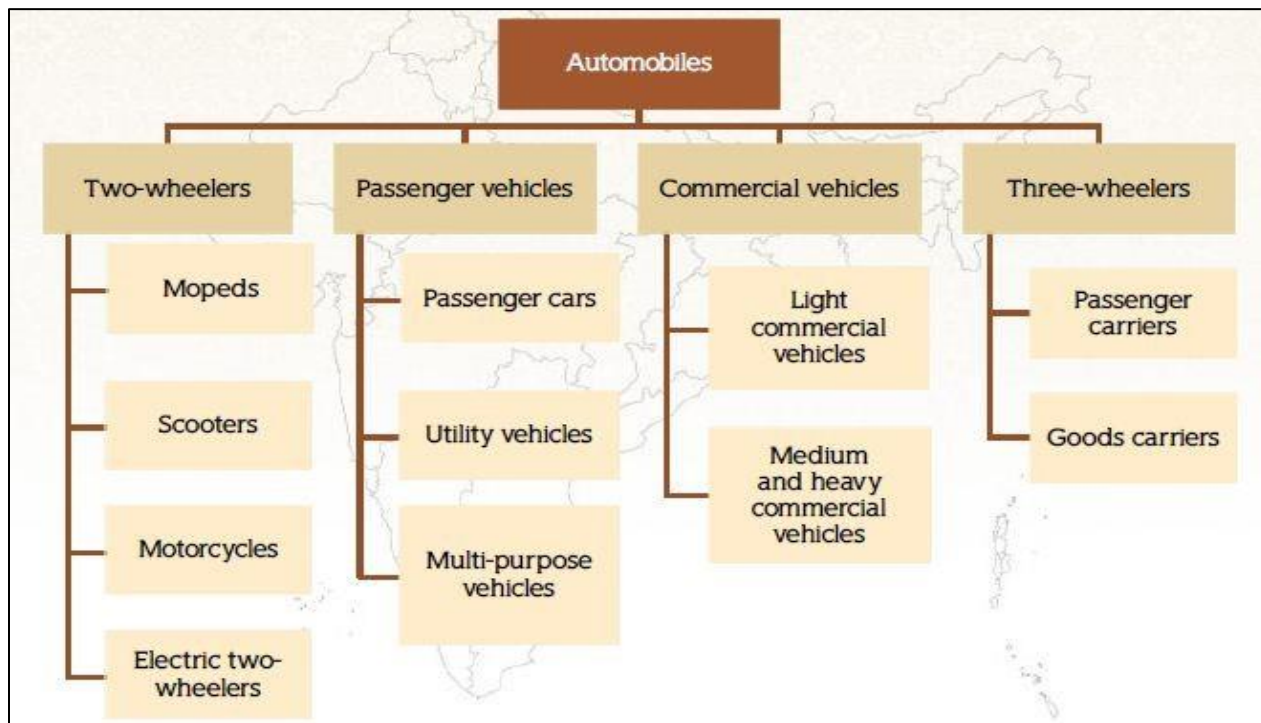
Automobiles

Two-wheelers

Mopeds

Scooters

Motorcycles

Electric two-wheelers

Passenger vehicles

Passenger cars

Utility vehicles

Multi-purpose vehicles

Commercial vehicles

Light commercial vehicles

Medium and heavy commercial vehicles

Three-wheelers

Passenger carriers

Goods carriers